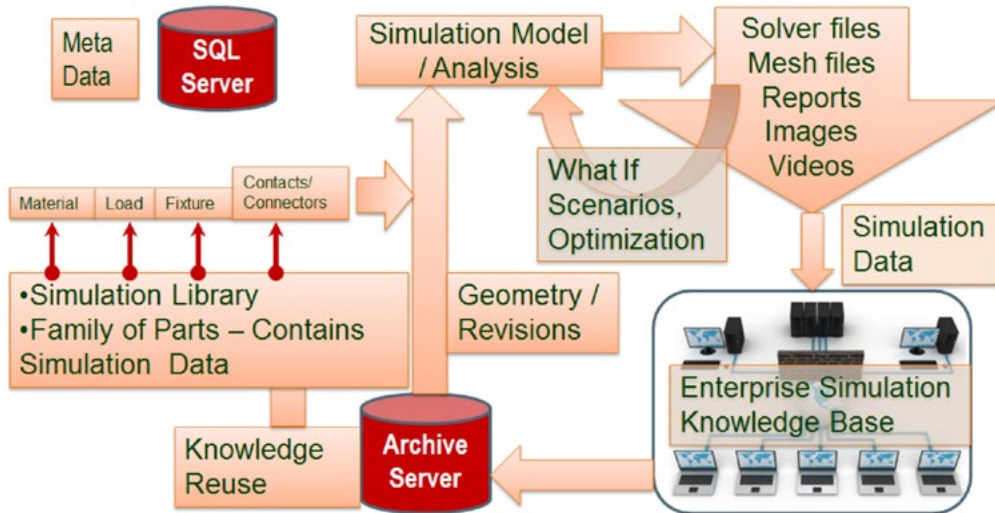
Meta Data

SQL Server

Simulation Model / Analysis

Solver files
Mesh files
Reports
Images
Videos

What If Scenarios, Optimization

Simulation Data

| Material | Load | Fixture | Contacts/ Connectors |
|---|---|---|---|

•Simulation Library
•Family of Parts – Contains Simulation Data

Geometry / Revisions

Enterprise Simulation Knowledge Base

Knowledge Reuse

Archive Server